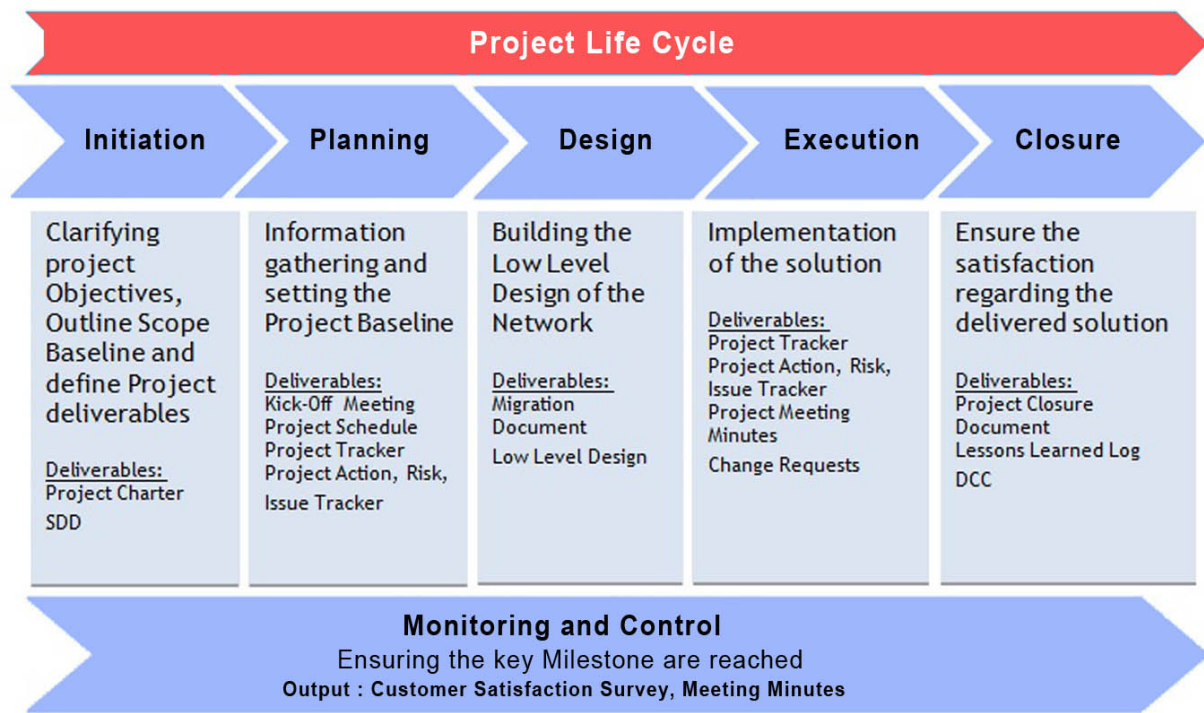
Project Life Cycle

Initiation

Planning

Design

Execution

Closure

Clarifying project Objectives, Outline Scope Baseline and define Project deliverables

Deliverables:
Project Charter
SDD

Information gathering and setting the Project Baseline

Deliverables:
Kick-Off Meeting
Project Schedule
Project Tracker
Project Action, Risk, Issue Tracker

Building the Low Level Design of the Network

Deliverables:
Migration Document
Low Level Design

Implementation of the solution

Deliverables:
Project Tracker
Project Action, Risk, Issue Tracker
Project Meeting Minutes
Change Requests

Ensure the satisfaction regarding the delivered solution

Deliverables:
Project Closure Document
Lessons Learned Log
DCC

Monitoring and Control
Ensuring the key Milestone are reached
Output : Customer Satisfaction Survey, Meeting Minutes